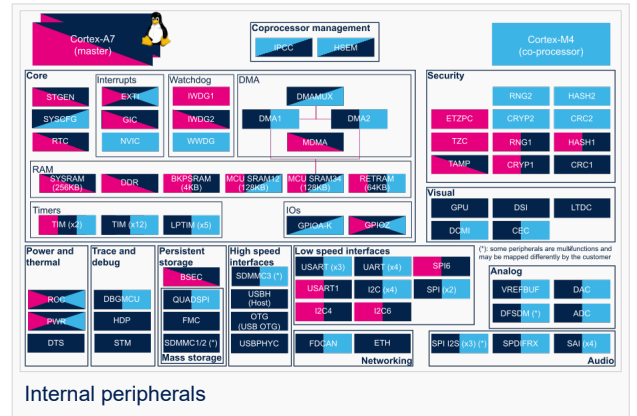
Cortex-A7
(master)

Coprocessor management

IPCC

HSEM

Cortex-M4
(co-processor)

Core

STGEN

SYSCFG

RTC

Interrupts

EXTI

GIC

NVIC

Watchdog

IWDG1

IWDG2

WWDG

DMA

DMAMUX

DMA1

DMA2

MDMA

Security

RNG2

HASH2

ETZPC

CRYP2

CRC2

TZC

RNG1

HASH1

TAMP

CRYP1

CRC1

RAM

SYSRAM
(256KB)

DDR

BKPSRAM
(4KB)

MCU SRAM1/2
(128KB)

MCU SRAM3/4
(128KB)

RETRAM
(64KB)

Visual

GPU

DSI

LTDC

DCMI

CEC

Timers

TIM (x2)

TIM (x12)

LPTIM (x5)

IOs

GPIOA-K

GPIOZ

(*): some peripherals are multifunctions and may be mapped differently by the customer

Power and thermal

RCC

PWR

DTS

Trace and debug

DBGMCU

HDP

STM

Persistent storage

BSEC

QUADSPI

FMC

SDMMC1/2 (*)

Mass storage

High speed interfaces

SDMMC3 (*)

USBH
(Host)

OTG
(USB OTG)

USBPHYC

Low speed interfaces

USART (x3)

UART (x4)

SPI6

USART1

I2C (x4)

SPI (x2)

I2C4

I2C6

FDCAN

ETH

Networking

Analog

VREFBUF

DAC

DFSDM (*)

ADC

SPI I2S (x3) (*)

SPDIFRX

SAI (x4)

Audio

Internal peripherals